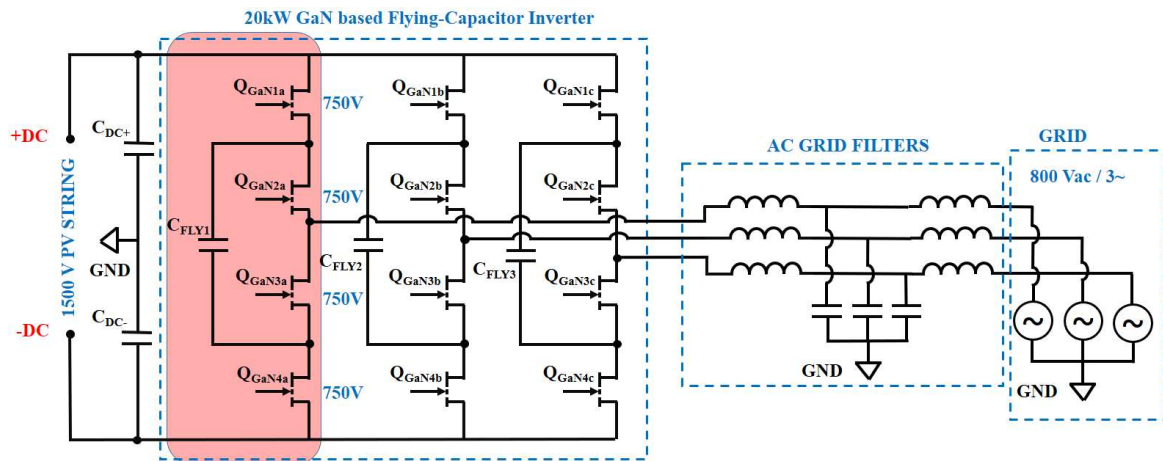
20kW GaN based Flying-Capacitor Inverter

+DC

$C_{DC+}$

1500 V PV STRING

GND

$C_{DC-}$

-DC

$Q_{GaN1a}$

750V

$Q_{GaN2a}$

750V

$C_{FLY1}$

$Q_{GaN3a}$

750V

$Q_{GaN4a}$

750V

$Q_{GaN1b}$

$Q_{GaN2b}$

$C_{FLY2}$

$Q_{GaN3b}$

$Q_{GaN4b}$

$Q_{GaN1c}$

$Q_{GaN2c}$

$C_{FLY3}$

$Q_{GaN3c}$

$Q_{GaN4c}$

AC GRID FILTERS

GND

GRID

800 Vac / 3~

GND